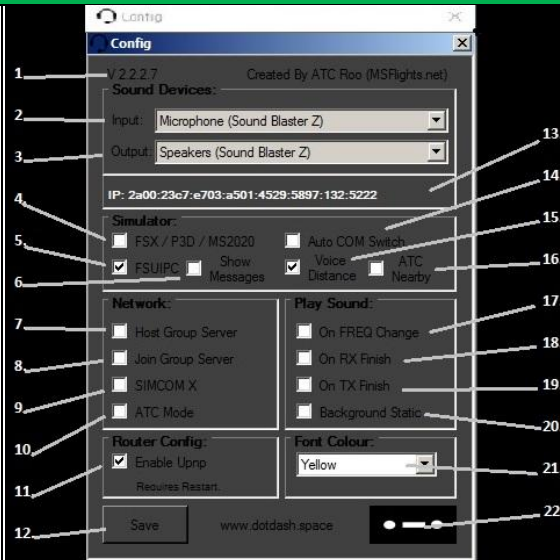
Config

Config

1
V 2.2.2.7
Created By ATC Roo (MSFlights.net)

Sound Devices:
2
Input: Microphone (Sound Blaster Z)
3
Output: Speakers (Sound Blaster Z)

13
IP: 2a00:23c7:e703:a501:4529:5897:132:5222

14
Simulator:
4
FSX / P3D / MS2020
Auto COM Switch
15
5
FSUIPC
Show Messages
Voice Distance
ATC Nearby
16
6

Network:
7
Host Group Server
8
Join Group Server
9
SIMCOM X
10
ATC Mode

Play Sound:
17
On FREQ Change
18
On RX Finish
19
On TX Finish
Background Static
20

Router Config:
11
Enable Upnp
Requires Restart.

Font Colour:
Yellow
21

12
Save
www.dotdash.space
22